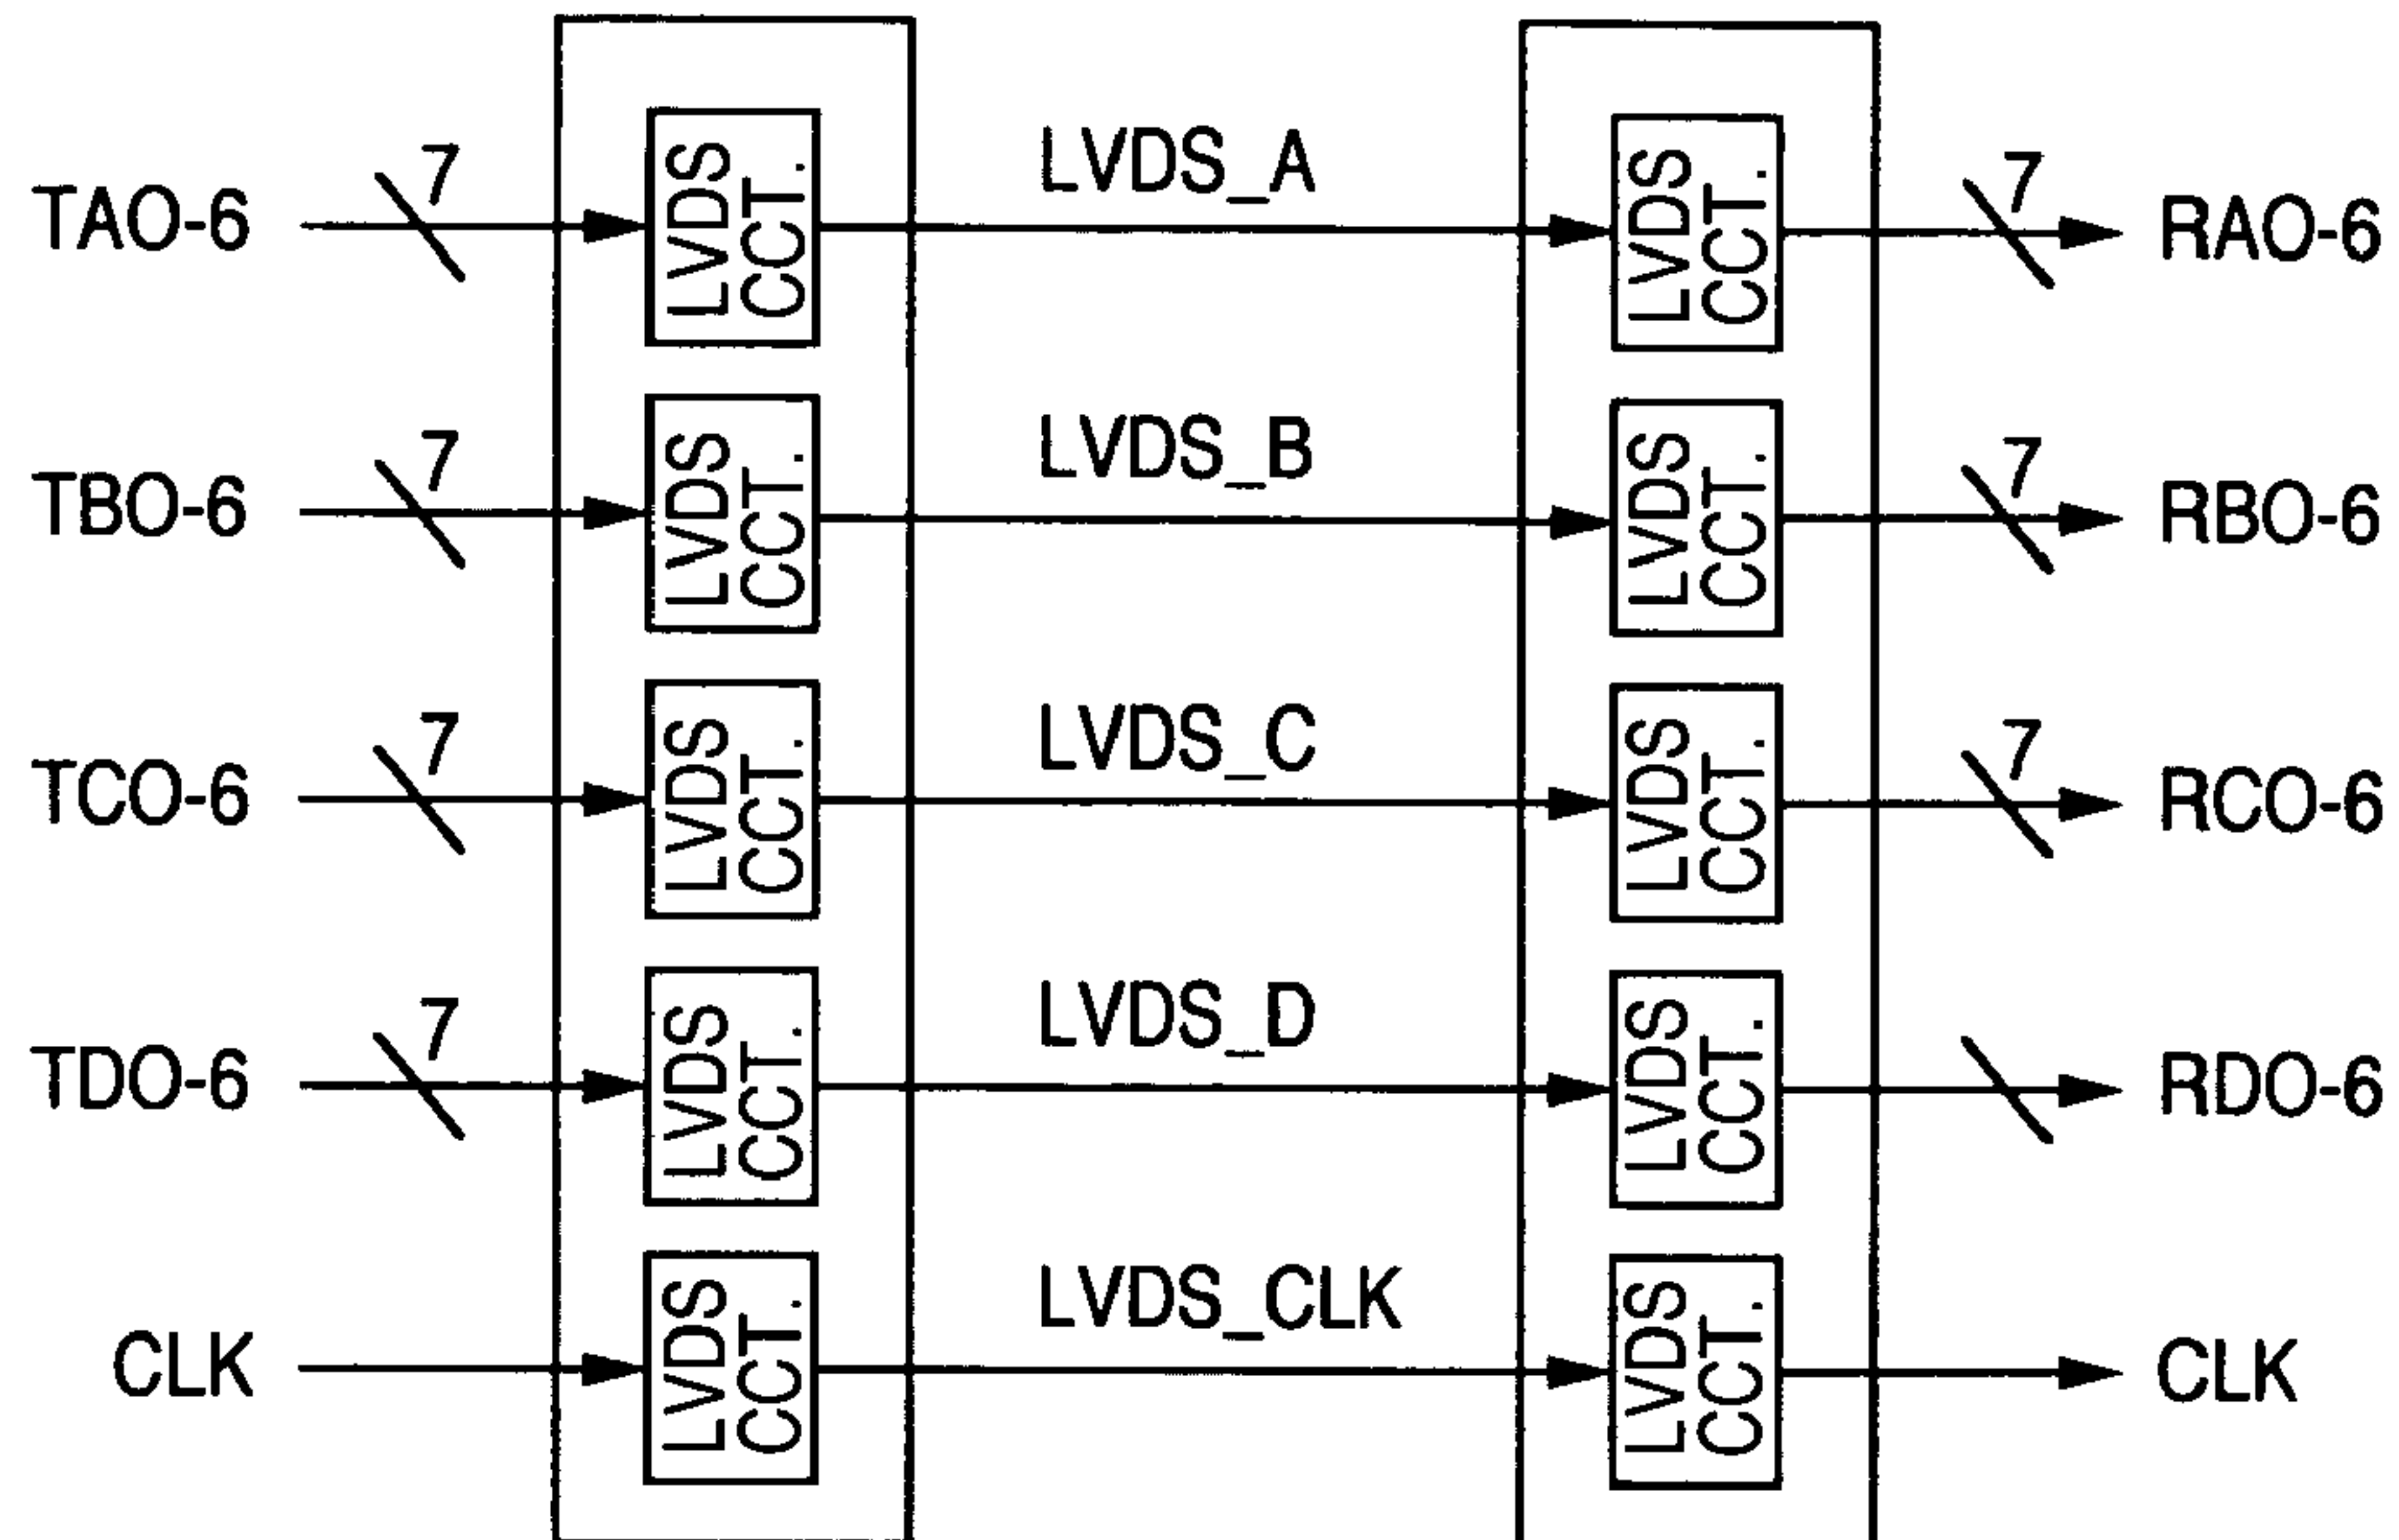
TAO-6
7
LVDS CCT.
LVDS_A
LVDS CCT.
7
RAO-6

TBO-6
7
LVDS CCT.
LVDS_B
LVDS CCT.
7
RBO-6

TCO-6
7
LVDS CCT.
LVDS_C
LVDS CCT.
7
RCO-6

TDO-6
7
LVDS CCT.
LVDS_D
LVDS CCT.
RDO-6

CLK
LVDS CCT.
LVDS_CLK
LVDS CCT.
CLK